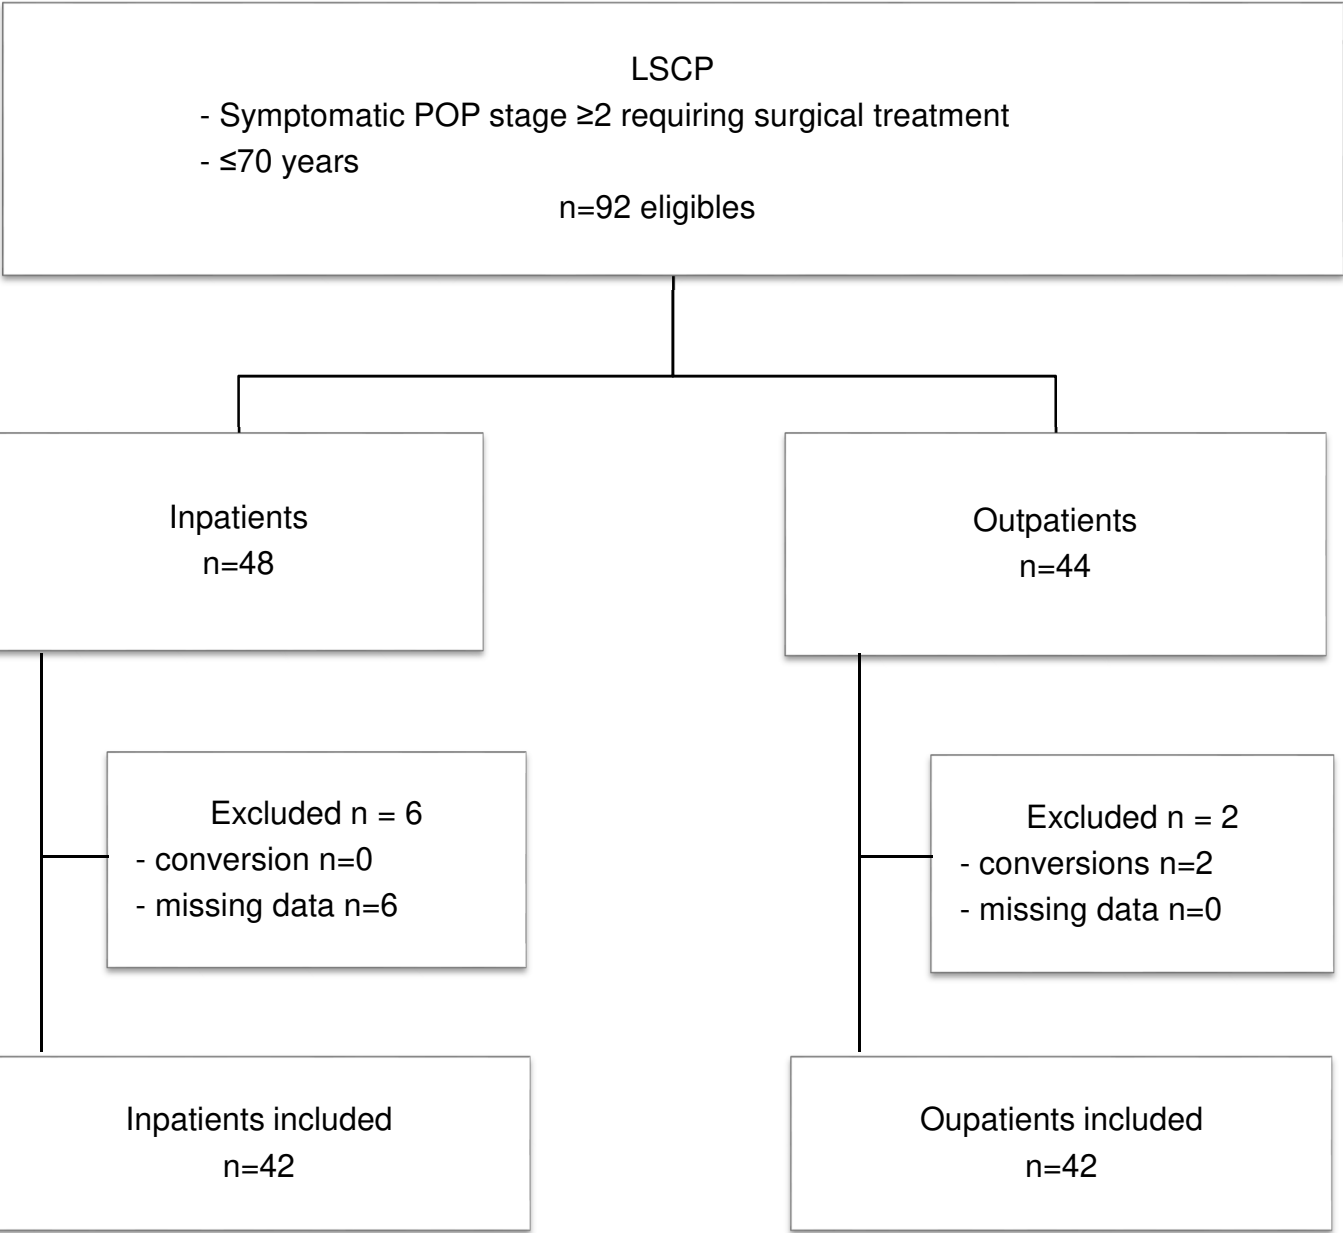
LSCP
- Symptomatic POP stage ≥2 requiring surgical treatment
- ≤70 years
n=92 eligibles

Inpatients
n=48

Outpatients
n=44

Excluded n = 6
- conversion n=0
- missing data n=6

Excluded n = 2
- conversions n=2
- missing data n=0

Inpatients included
n=42

Oupatients included
n=42